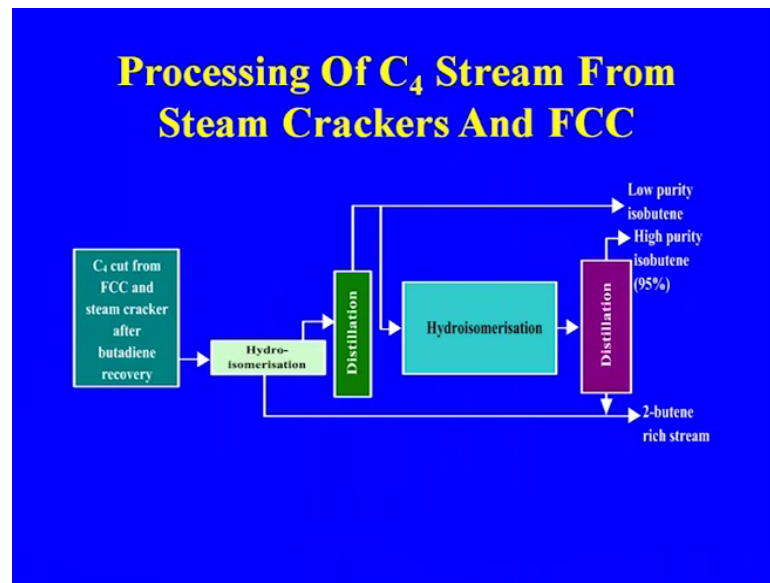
Processing Of $C_4$ Stream From Steam Crackers And FCC

$C_4$ cut from FCC and steam cracker after butadiene recovery

Hydro-isomerisation

Distillation

Low purity isobutene

Hydroisomerisation

Distillation

High purity isobutene (95%)

2-butene rich stream